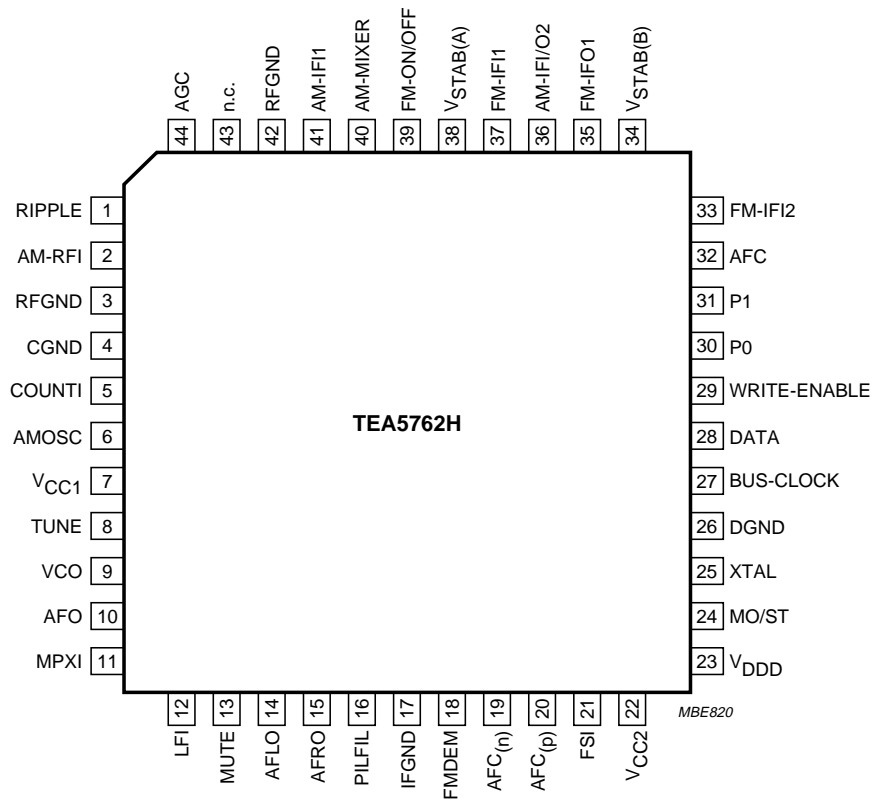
AGC 44
n.c. 43
RFGND 42
AM-IFI1 41
AM-MIXER 40
FM-ON/OFF 39
$V_{STAB(A)}$ 38
FM-IFI1 37
AM-IFI/O2 36
FM-IFO1 35
$V_{STAB(B)}$ 34

RIPPLE 1
AM-RFI 2
RFGND 3
CGND 4
COUNTI 5
AMOSC 6
$V_{CC1}$ 7
TUNE 8
VCO 9
AFO 10
MPXI 11

TEA5762H

33 FM-IFI2
32 AFC
31 P1
30 P0
29 WRITE-ENABLE
28 DATA
27 BUS-CLOCK
26 DGND
25 XTAL
24 MO/ST
23 $V_{DDD}$

12 LFI
13 MUTE
14 AFLO
15 AFRO
16 PILFIL
17 IFGND
18 FMDEM
19 $AFC_{(n)}$
20 $AFC_{(p)}$
21 FSI
22 $V_{CC2}$

MBE820